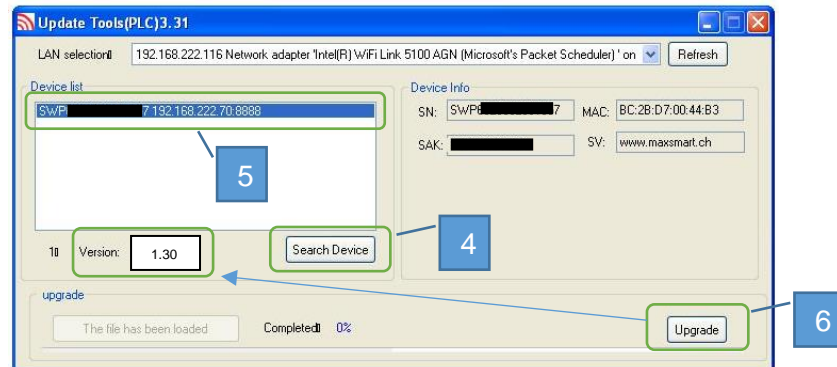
Update Tools(PLC)3.31

LAN selection 192.168.222.116 Network adapter 'Intel(R) WiFi Link 5100 AGN (Microsoft's Packet Scheduler) ' on Refresh

Device list

SWP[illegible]7 192.168.222.70:8888

5

Device Info

SN: SWP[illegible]7 MAC: BC:2B:D7:00:44:B3

SAK: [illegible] SV: www.maxsmart.ch

4

1 Version: 1.30 Search Device

upgrade

The file has been loaded Completed 0%

Upgrade

6